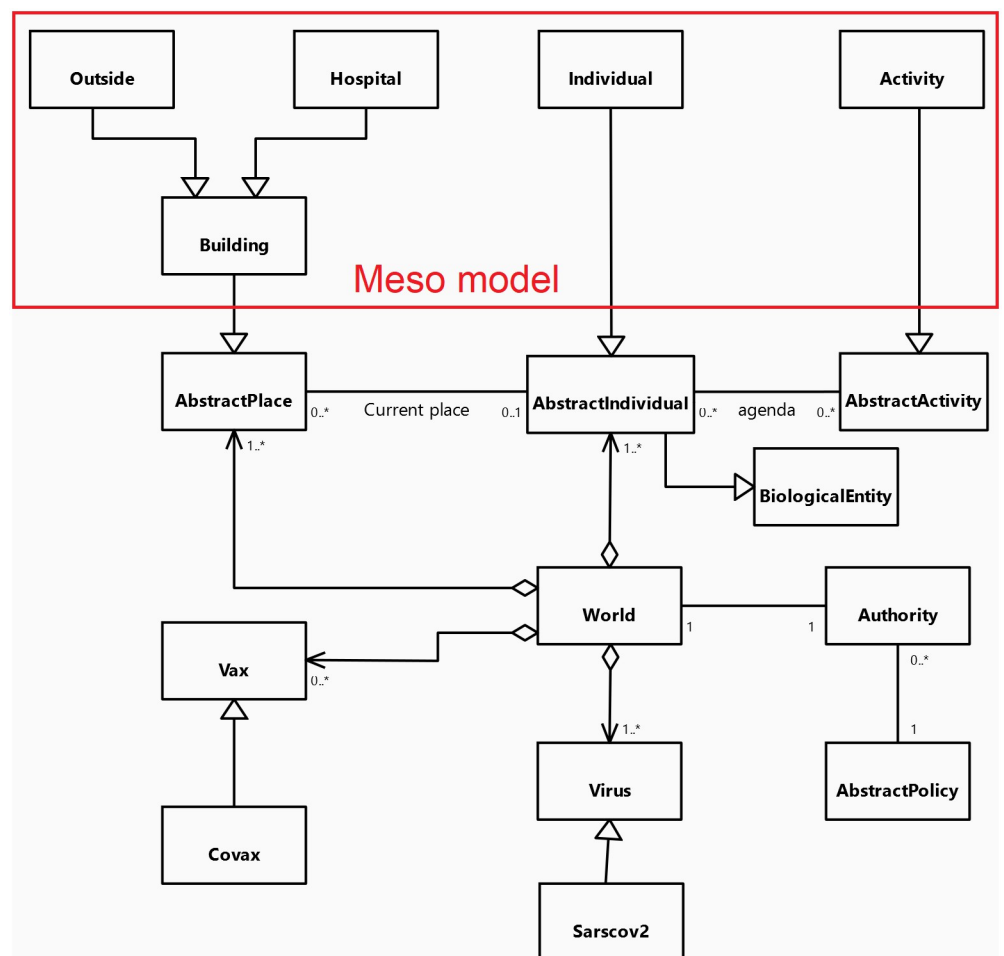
Outside
Hospital
Individual
Activity
Building
Meso model
AbstractPlace
0..*
Current place
0..1
AbstractIndividual
0..*
agenda
0..*
AbstractActivity
1..*
1..*
BiologicalEntity
World
1
1
Authority
Vax
0..*
0..*
1..*
1
Virus
AbstractPolicy
Covax
Sarscov2